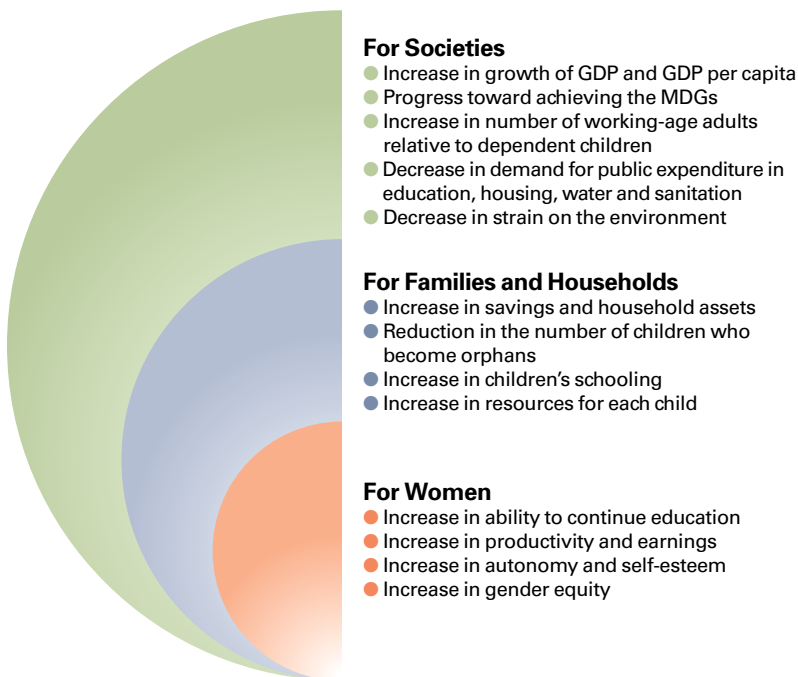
For Societies
Increase in growth of GDP and GDP per capita
Progress toward achieving the MDGs
Increase in number of working-age adults relative to dependent children
Decrease in demand for public expenditure in education, housing, water and sanitation
Decrease in strain on the environment

For Families and Households
Increase in savings and household assets
Reduction in the number of children who become orphans
Increase in children's schooling
Increase in resources for each child

For Women
Increase in ability to continue education
Increase in productivity and earnings
Increase in autonomy and self-esteem
Increase in gender equity